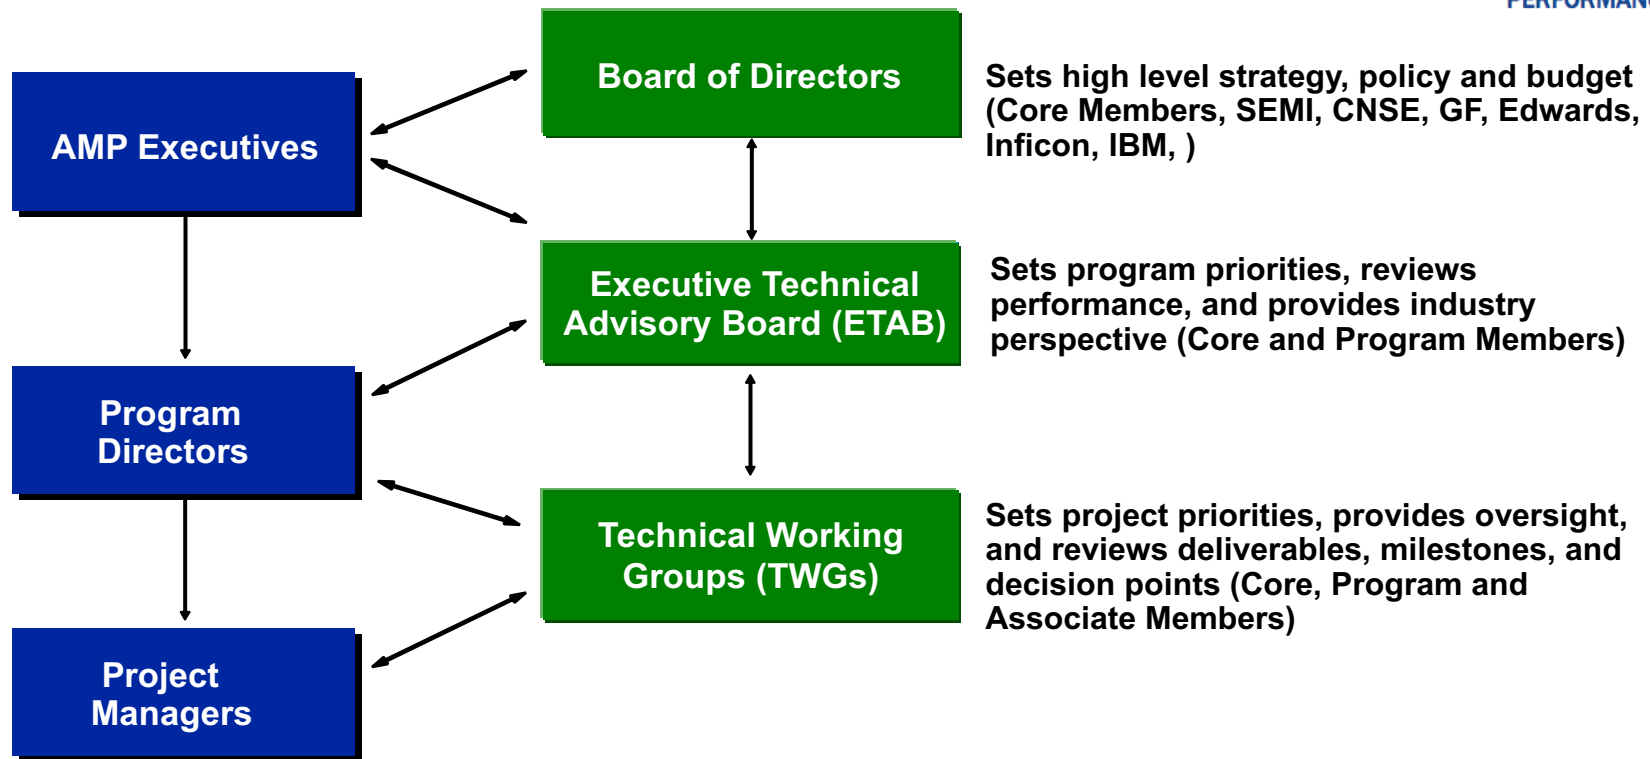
PERFORMAN

AMP Executives

Program Directors

Project Managers

Board of Directors

Executive Technical Advisory Board (ETAB)

Technical Working Groups (TWGs)

Sets high level strategy, policy and budget (Core Members, SEMI, CNSE, GF, Edwards, Inficon, IBM, )

Sets program priorities, reviews performance, and provides industry perspective (Core and Program Members)

Sets project priorities, provides oversight, and reviews deliverables, milestones, and decision points (Core, Program and Associate Members)